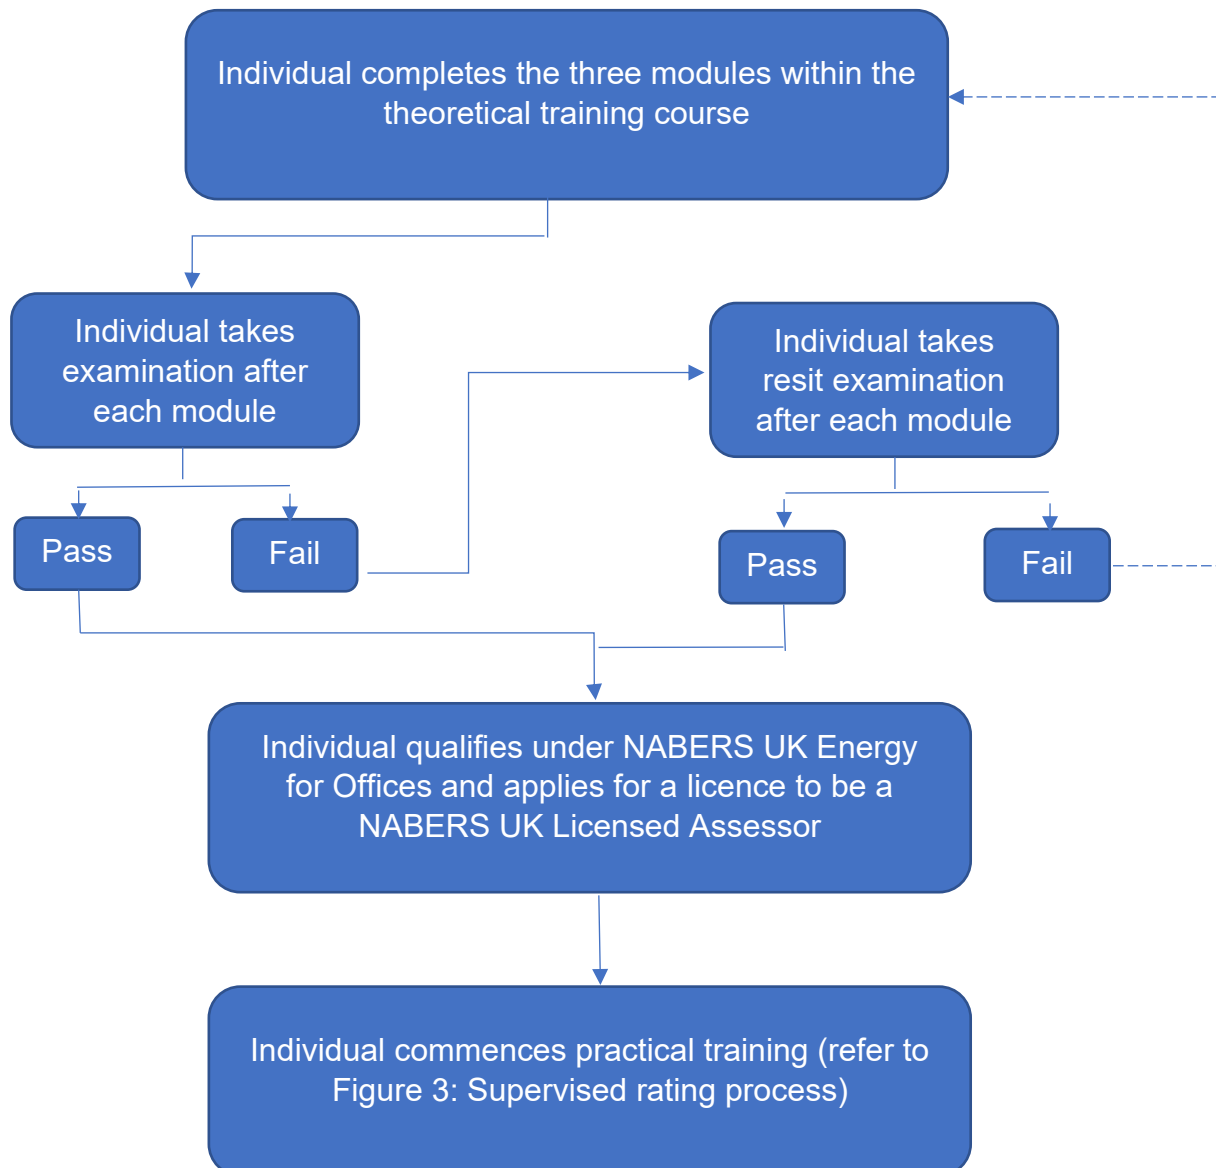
Individual completes the three modules within the theoretical training course

Individual takes examination after each module

Pass

Fail

Individual takes resit examination after each module

Pass

Fail

Individual qualifies under NABERS UK Energy for Offices and applies for a licence to be a NABERS UK Licensed Assessor

Individual commences practical training (refer to Figure 3: Supervised rating process)